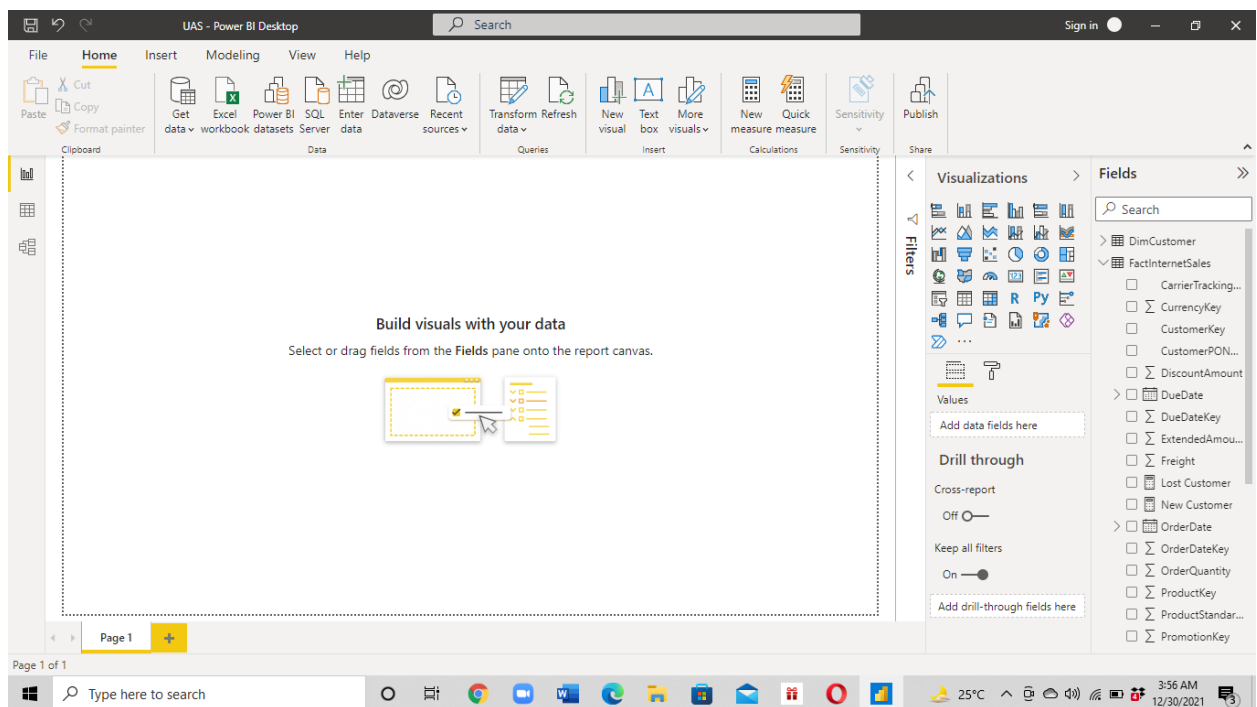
UAS - Power BI Desktop

Search

Sign in

File Home Insert Modeling View Help

Paste
Cut
Copy
Format painter
Clipboard

Get data
Excel workbook
Power BI datasets
SQL Server
Enter data
Dataverse
Recent sources
Data

Transform data
Refresh
Queries

New visual
Text box
More visuals
Insert

New measure
Quick measure
Calculations

Sensitivity
Sensitivity

Publish
Share

Build visuals with your data

Select or drag fields from the **Fields** pane onto the report canvas.

Filters

Visualizations

R Py ...

Values

Add data fields here

Drill through

Cross-report

Off

Keep all filters

On

Add drill-through fields here

Fields

Search

DimCustomer
FactInternetSales
CarrierTracking...
CurrencyKey
CustomerKey
CustomerPON...
DiscountAmount
DueDate
DueDateKey
ExtendedAmou...
Freight
Lost Customer
New Customer
OrderDate
OrderDateKey
OrderQuantity
ProductKey
ProductStandar...
PromotionKey

Page 1

Page 1 of 1

Type here to search

25°C

3:56 AM
12/30/2021